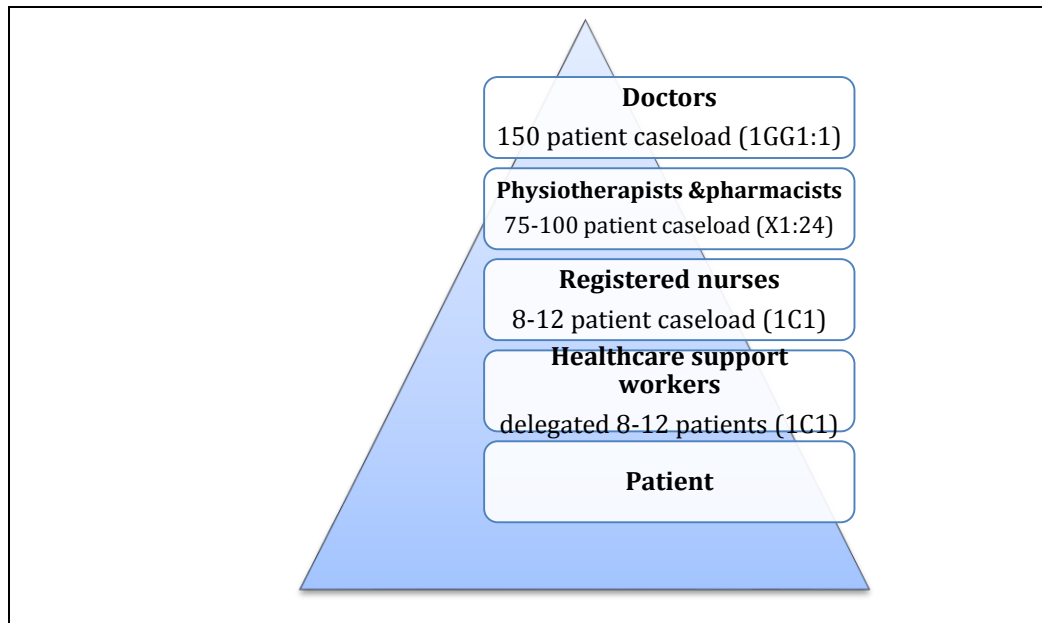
**Doctors**
150 patient caseload (1GG1:1)

**Physiotherapists &pharmacists**
75-100 patient caseload (X1:24)

**Registered nurses**
8-12 patient caseload (1C1)

**Healthcare support workers**
delegated 8-12 patients (1C1)

**Patient**